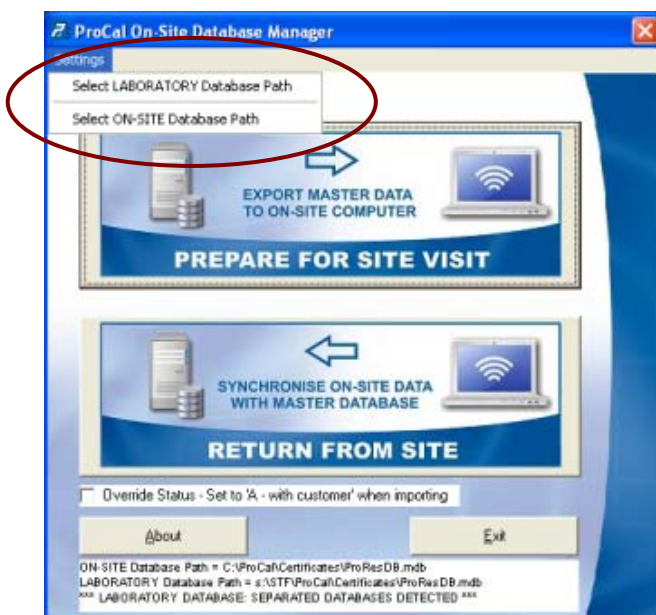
ProCal On-Site Database Manager

Settings

Select LABORATORY Database Path

Select ON-SITE Database Path

EXPORT MASTER DATA TO ON-SITE COMPUTER

PREPARE FOR SITE VISIT

SYNCHRONISE ON-SITE DATA WITH MASTER DATABASE

RETURN FROM SITE

Override Status - Set to 'A - with customer' when importing

About

Exit

ON-SITE Database Path = C:\ProCal\Certificates\ProResDB.mdb
LABORATORY Database Path = s:\STF\ProCal\Certificates\ProResDB.mdb
*** LABORATORY DATABASE: SEPARATED DATABASES DETECTED ***